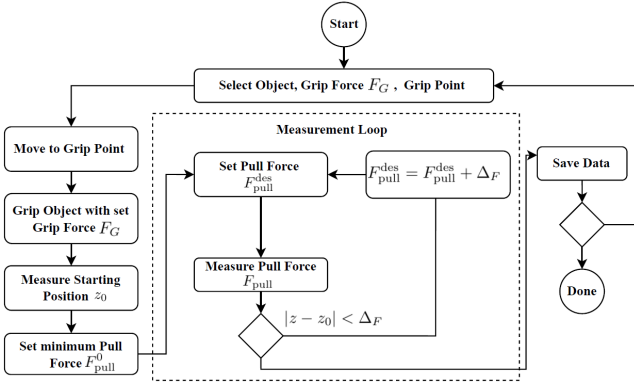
Start

Select Object, Grip Force $F_G$ , Grip Point

Move to Grip Point

Grip Object with set Grip Force $F_G$

Measure Starting Position $z_0$

Set minimum Pull Force $F_{\text{pull}}^0$

Measurement Loop

Set Pull Force $F_{\text{pull}}^{\text{des}}$

$F_{\text{pull}}^{\text{des}} = F_{\text{pull}}^{\text{des}} + \Delta_F$

Measure Pull Force $F_{\text{pull}}$

$|z - z_0| < \Delta_F$

Save Data

Done